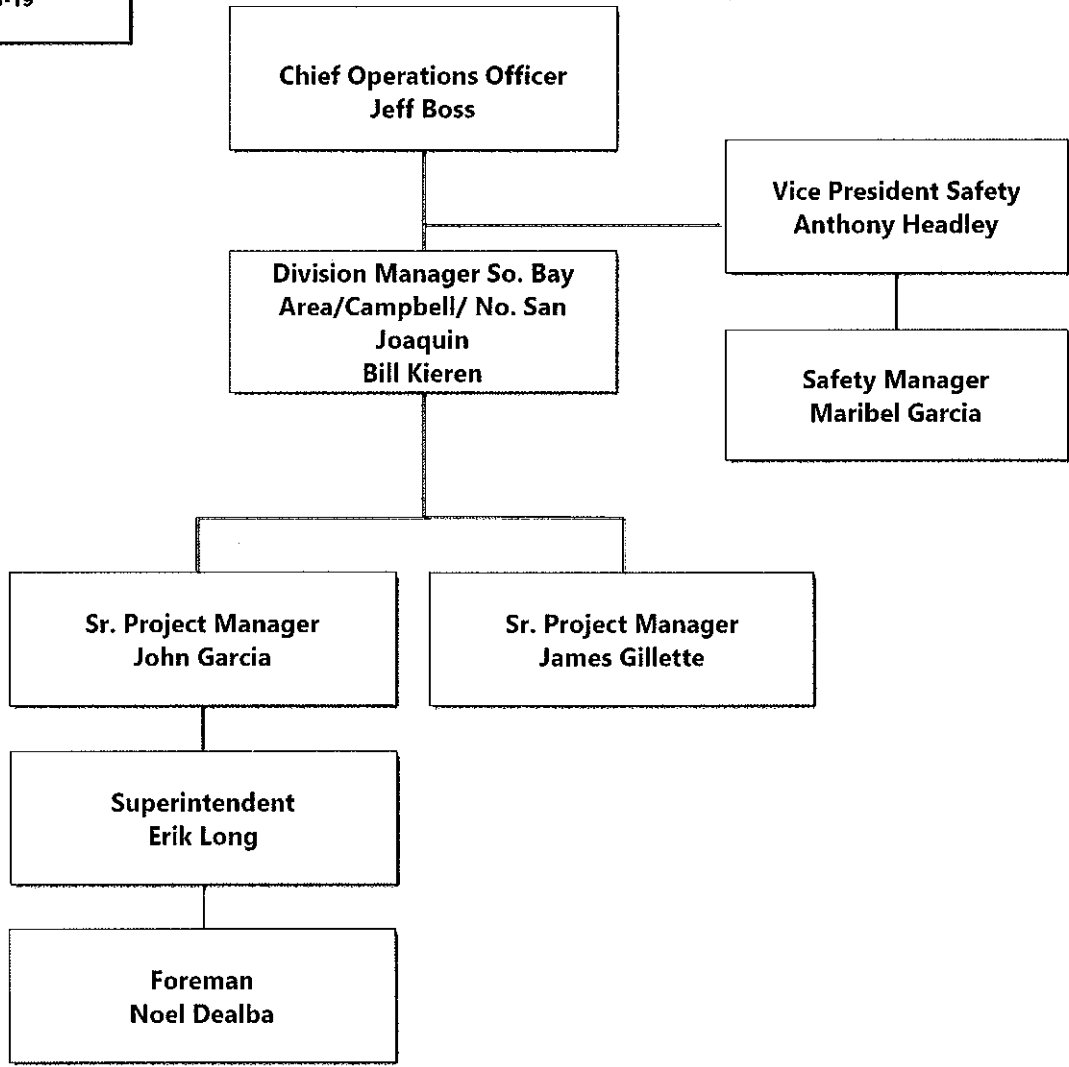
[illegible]-19

Chief Operations Officer
Jeff Boss

Vice President Safety
Anthony Headley

Division Manager So. Bay Area/Campbell/ No. San Joaquin
Bill Kieren

Safety Manager
Maribel Garcia

Sr. Project Manager
John Garcia

Sr. Project Manager
James Gillette

Superintendent
Erik Long

Foreman
Noel Dealba